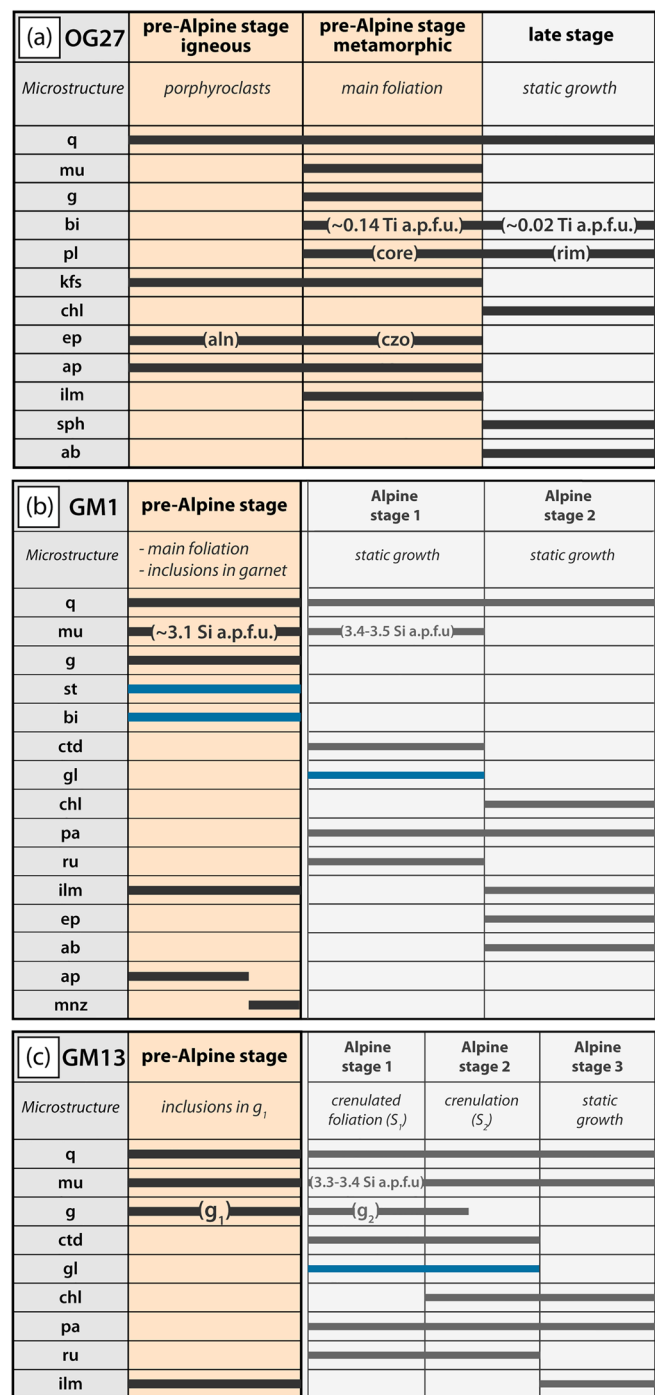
| (a) OG27 | pre-Alpine stage igneous | pre-Alpine stage metamorphic | late stage |
|---|---|---|---|
| Microstructure | porphyroclasts | main foliation | static growth |
| q | | | |
| mu | | | |
| g | | | |
| bi | | (~0.14 Ti a.p.f.u.) | (~0.02 Ti a.p.f.u.) |
| pl | | (core) | (rim) |
| kfs | | | |
| chl | | | |
| ep | (aln) | (czo) | |
| ap | | | |
| ilm | | | |
| sph | | | |
| ab | | | |

| (b) GM1 | pre-Alpine stage | Alpine stage 1 | Alpine stage 2 |
|---|---|---|---|
| Microstructure | - main foliation - inclusions in garnet | static growth | static growth |
| q | | | |
| mu | (~3.1 Si a.p.f.u.) | (3.4-3.5 Si a.p.f.u) | |
| g | | | |
| st | | | |
| bi | | | |
| ctd | | | |
| gl | | | |
| chl | | | |
| pa | | | |
| ru | | | |
| ilm | | | |
| ep | | | |
| ab | | | |
| ap | | | |
| mnz | | | |

| (c) GM13 | pre-Alpine stage | Alpine stage 1 | Alpine stage 2 | Alpine stage 3 |
|---|---|---|---|---|
| Microstructure | inclusions in $g_1$ | crenulated foliation ($S_1$) | crenulation ($S_2$) | static growth |
| q | | | | |
| mu | | (3.3-3.4 Si a.p.f.u) | | |
| g | ($g_1$) | ($g_2$) | | |
| ctd | | | | |
| gl | | | | |
| chl | | | | |
| pa | | | | |
| ru | | | | |
| ilm | | | | |